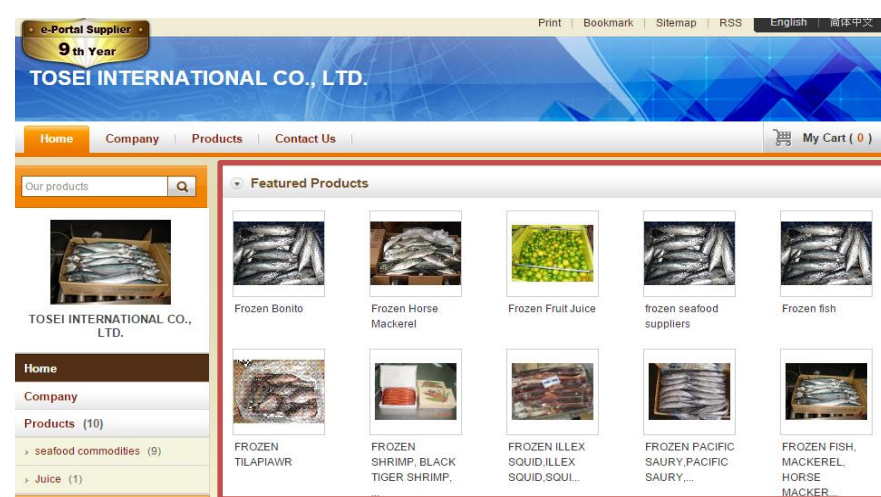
e-Portal Supplier
9th Year

Print | Bookmark | Sitemap | RSS | English | 简体中文

TOSEI INTERNATIONAL CO., LTD.

Home | Company | Products | Contact Us |

My Cart ( 0 )

Our products

TOSEI INTERNATIONAL CO., LTD.

Home
Company
Products (10)
› seafood commodities (9)
› Juice (1)

Featured Products

Frozen Bonito

Frozen Horse Mackerel

Frozen Fruit Juice

frozen seafood suppliers

Frozen fish

FROZEN TILAPIAWR

FROZEN SHRIMP, BLACK TIGER SHRIMP, ...

FROZEN ILLEX SQUID,ILLEX SQUID,SQUI...

FROZEN PACIFIC SAURY,PACIFIC SAURY,...

FROZEN FISH, MACKEREL, HORSE MACKER...